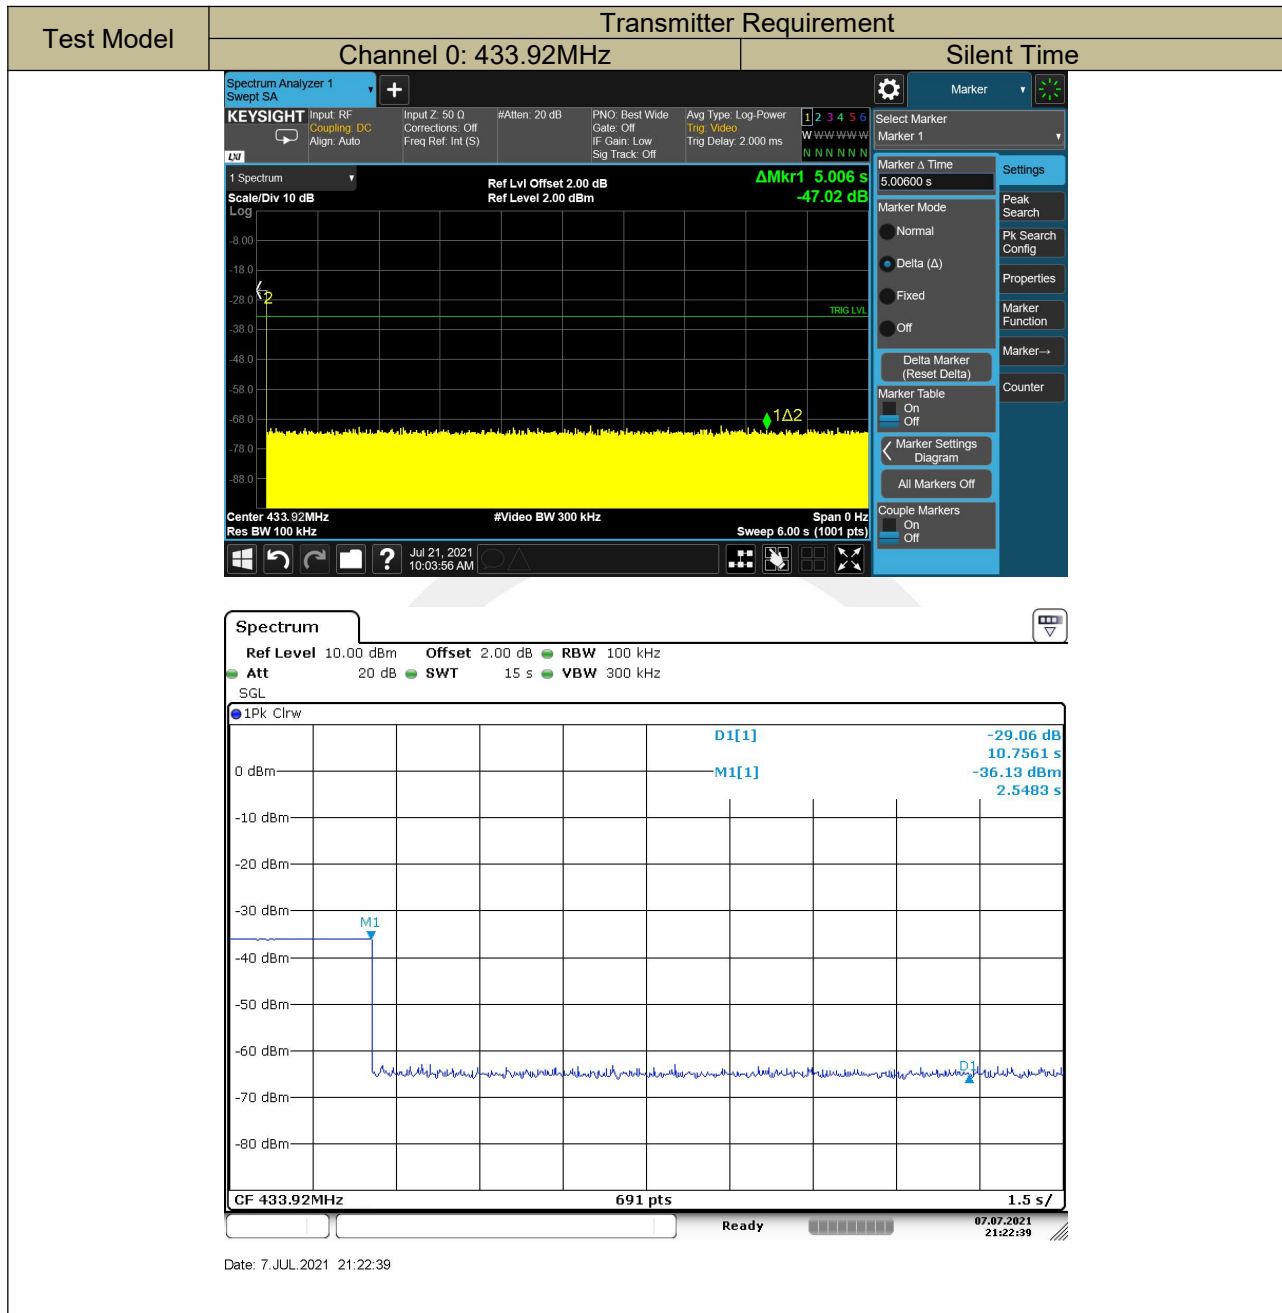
| Test Model | Transmitter Requirement | |
|---|---|---|
| | Channel 0: 433.92MHz | Silent Time |

Spectrum Analyzer 1
Swept SA

Marker

KEYSIGHT Input: RF
Coupling: DC
Align: Auto

Input Z: 50 Ω
Corrections: Off
Freq Ref: Int (S)

#Atten: 20 dB

PNO: Best Wide
Gate: Off
IF Gain: Low
Sig Track: Off

Avg Type: Log-Power
Trig: Video
Trig Delay: 2.000 ms

1 2 3 4 5 6
W W W W W W
N N N N N N

Select Marker
Marker 1

1 Spectrum
Scale/Div 10 dB
Log

Ref Lvl Offset 2.00 dB
Ref Level 2.00 dBm

ΔMkr1 5.006 s
-47.02 dB

-8.00
-18.0
-28.0
-38.0
-48.0
-58.0
-68.0
-78.0
-88.0

2
TRIG LVL
1Δ2

Center 433.92MHz
Res BW 100 kHz

#Video BW 300 kHz

Span 0 Hz
Sweep 6.00 s (1001 pts)

Jul 21, 2021
10:03:56 AM

Marker Δ Time
5.00600 s
Marker Mode
Normal
Delta (Δ)
Fixed
Off
Delta Marker
(Reset Delta)
Marker Table
On
Off
Marker Settings
Diagram
All Markers Off
Couple Markers
On
Off

Settings
Peak
Search
Pk Search
Config
Properties
Marker
Function
Marker→
Counter

Spectrum

Ref Level 10.00 dBm Offset 2.00 dB RBW 100 kHz
Att 20 dB SWT 15 s VBW 300 kHz
SGL
1Pk Clrw

D1[1] -29.06 dB
10.7561 s
M1[1] -36.13 dBm
2.5483 s

0 dBm
-10 dBm
-20 dBm
-30 dBm
-40 dBm
-50 dBm
-60 dBm
-70 dBm
-80 dBm

M1
D1

CF 433.92MHz 691 pts 1.5 s/

Ready

07.07.2021
21:22:39

Date: 7.JUL.2021 21:22:39